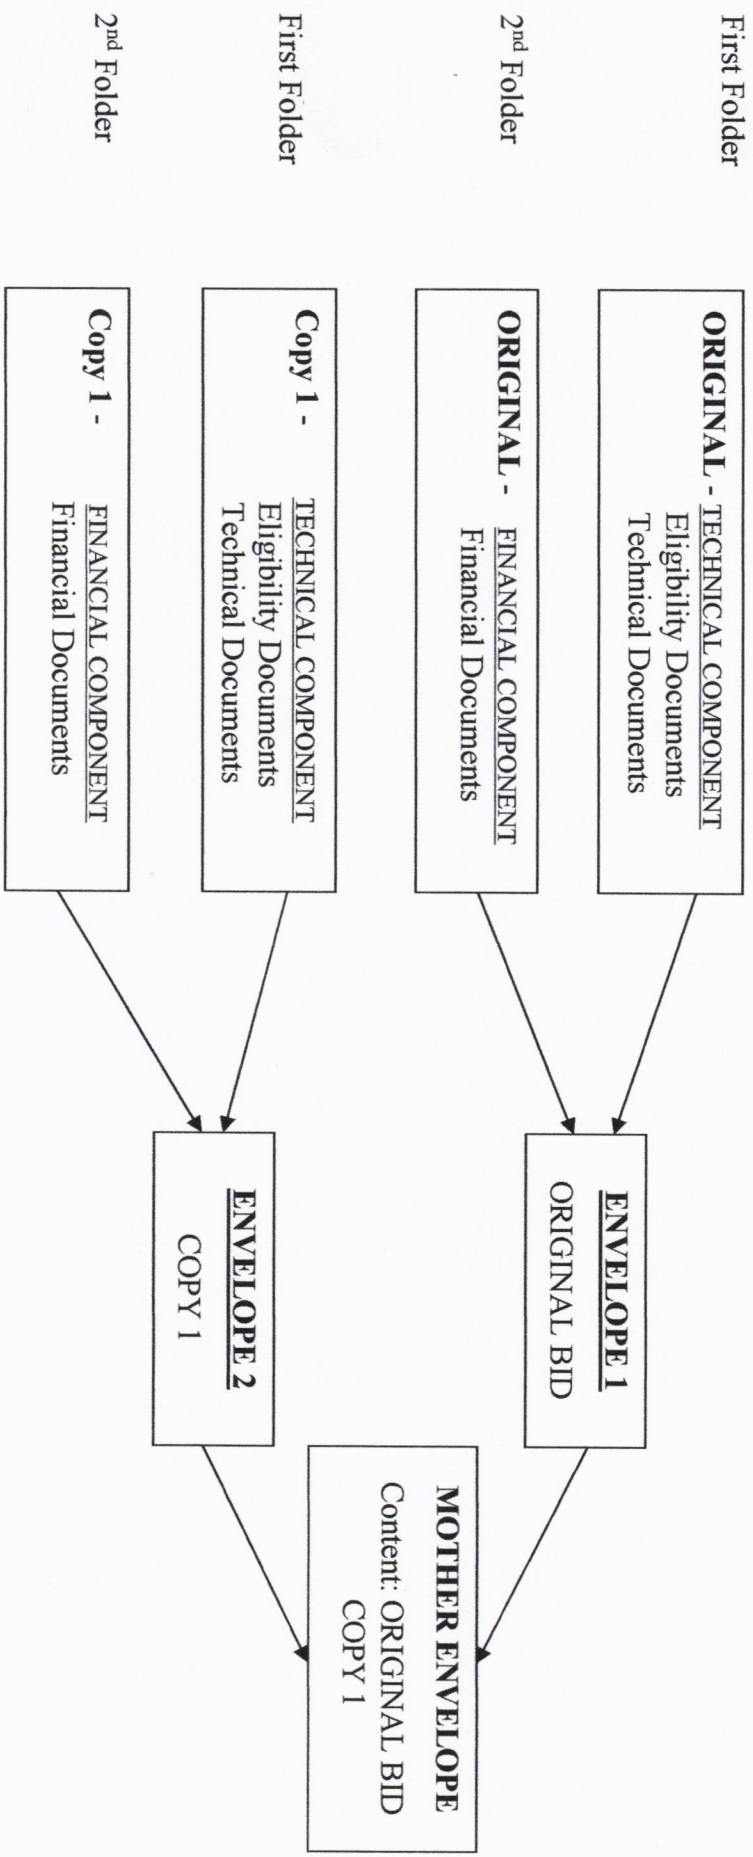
First Folder

ORIGINAL - TECHNICAL COMPONENT
Eligibility Documents
Technical Documents

2nd Folder

ORIGINAL - FINANCIAL COMPONENT
Financial Documents

First Folder

Copy 1 - TECHNICAL COMPONENT
Eligibility Documents
Technical Documents

2nd Folder

Copy 1 - FINANCIAL COMPONENT
Financial Documents

ENVELOPE 1
ORIGINAL BID

ENVELOPE 2
COPY 1

MOTHER ENVELOPE
Content: ORIGINAL BID
COPY 1